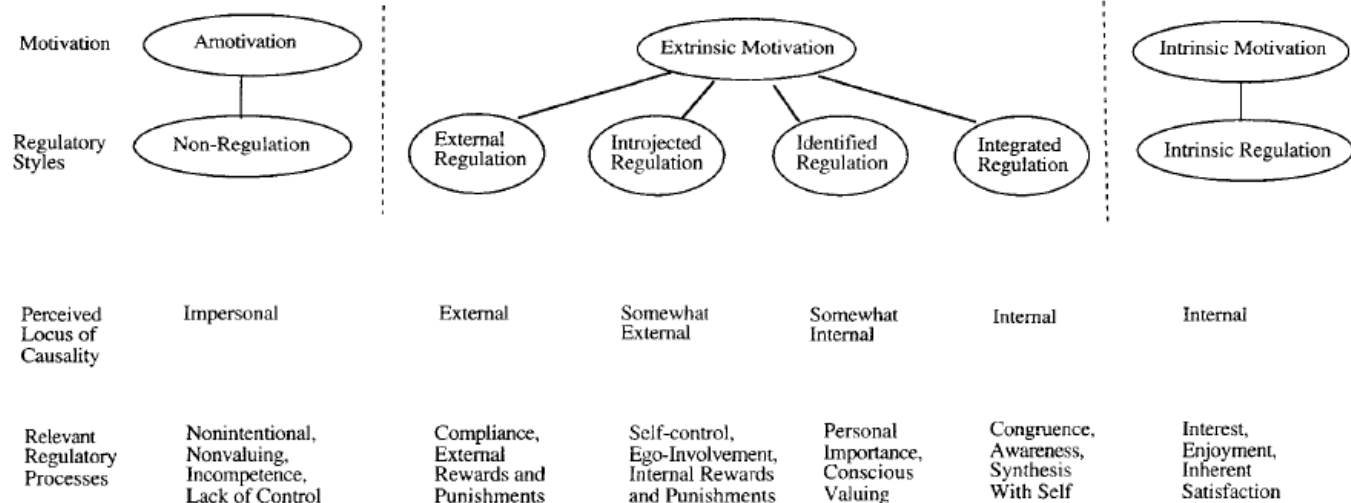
| | | | | | | |
|---|---|---|---|---|---|---|
| Motivation | Amotivation | Extrinsic Motivation | | | | Intrinsic Motivation |
| Regulatory Styles | Non-Regulation | External Regulation | Introjected Regulation | Identified Regulation | Integrated Regulation | Intrinsic Regulation |
| Perceived Locus of Causality | Impersonal | External | Somewhat External | Somewhat Internal | Internal | Internal |
| Relevant Regulatory Processes | Nonintentional, Nonvaluing, Incompetence, Lack of Control | Compliance, External Rewards and Punishments | Self-control, Ego-Involvement, Internal Rewards and Punishments | Personal Importance, Conscious Valuing | Congruence, Awareness, Synthesis With Self | Interest, Enjoyment, Inherent Satisfaction |